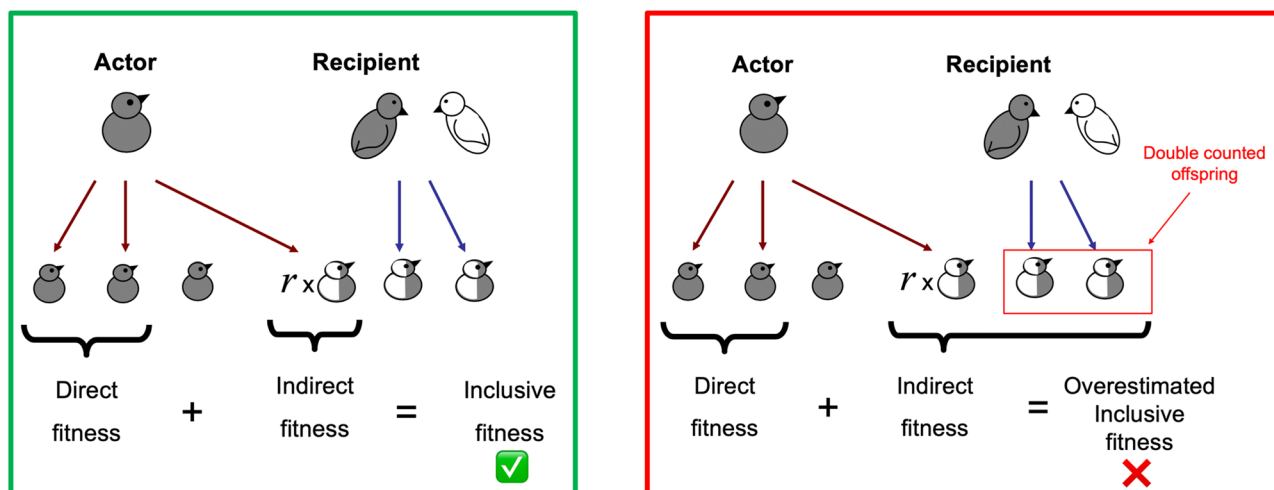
Actor

Recipient

$r$ x

Direct fitness

+

Indirect fitness

=

Inclusive fitness

✅

Actor

Recipient

Double counted offspring

$r$ x

Direct fitness

+

Indirect fitness

=

Overestimated Inclusive fitness

❌